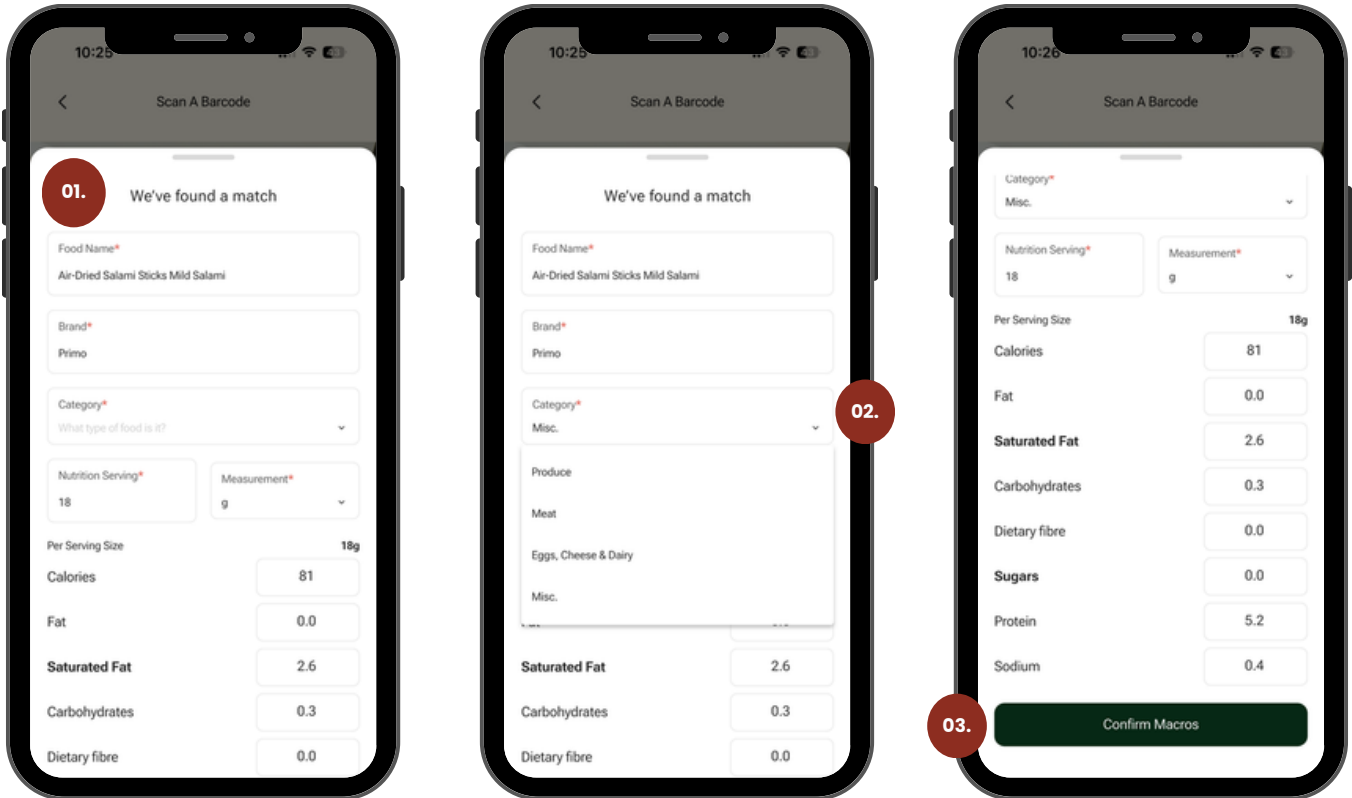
10:25

Scan A Barcode

01.

We've found a match

Food Name*
Air-Dried Salami Sticks Mild Salami

Brand*
Primo

Category*
What type of food is it?

Nutrition Serving*
18

Measurement*
g

Per Serving Size 18g

| | |
|---|---|
| Calories | 81 |
| Fat | 0.0 |
| Saturated Fat | 2.6 |
| Carbohydrates | 0.3 |
| Dietary fibre | 0.0 |

10:25

Scan A Barcode

We've found a match

Food Name*
Air-Dried Salami Sticks Mild Salami

Brand*
Primo

Category*
Misc.

02.

Produce

Meat

Eggs, Cheese & Dairy

Misc.

| | |
|---|---|
| Saturated Fat | 2.6 |
| Carbohydrates | 0.3 |
| Dietary fibre | 0.0 |

10:26

Scan A Barcode

Category*
Misc.

Nutrition Serving*
18

Measurement*
g

Per Serving Size 18g

| | |
|---|---|
| Calories | 81 |
| Fat | 0.0 |
| Saturated Fat | 2.6 |
| Carbohydrates | 0.3 |
| Dietary fibre | 0.0 |
| Sugars | 0.0 |
| Protein | 5.2 |
| Sodium | 0.4 |

03.

Confirm Macros